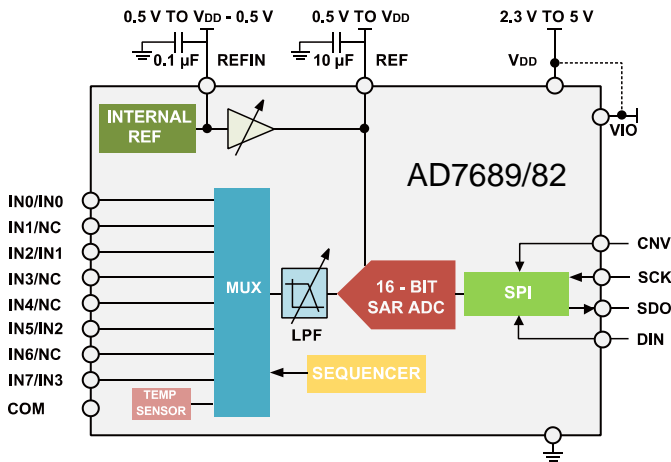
0.5 V TO $V_{DD}$ - 0.5 V

0.1 µF REFIN

0.5 V TO $V_{DD}$

10 µF REF

2.3 V TO 5 V

$V_{DD}$

INTERNAL REF

VIO

AD7689/82

IN0/IN0

IN1/NC

IN2/IN1

IN3/NC

IN4/NC

IN5/IN2

IN6/NC

IN7/IN3

COM

MUX

LPF

16 - BIT SAR ADC

SPI

CNV

SCK

SDO

DIN

SEQUENCER

TEMP SENSOR